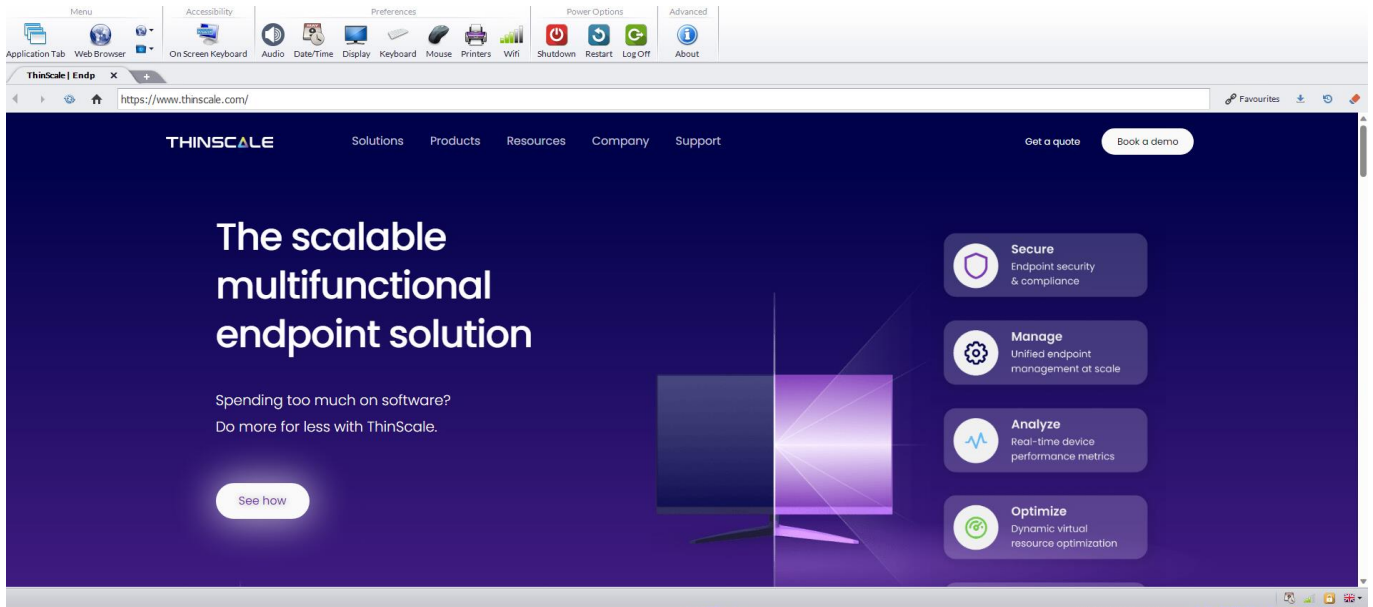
Menu
Application Tab Web Browser

Accessibility
On Screen Keyboard

Preferences
Audio Date/Time Display Keyboard Mouse Printers Wifi

Power Options
Shutdown Restart Log Off

Advanced
About

ThinScale | Endp ×

https://www.thinscale.com/

Favourites

THINSCALE Solutions Products Resources Company Support Get a quote Book a demo

The scalable multifunctional endpoint solution

Spending too much on software?
Do more for less with ThinScale.

See how

Secure
Endpoint security & compliance

Manage
Unified endpoint management at scale

Analyze
Real-time device performance metrics

Optimize
Dynamic virtual resource optimization